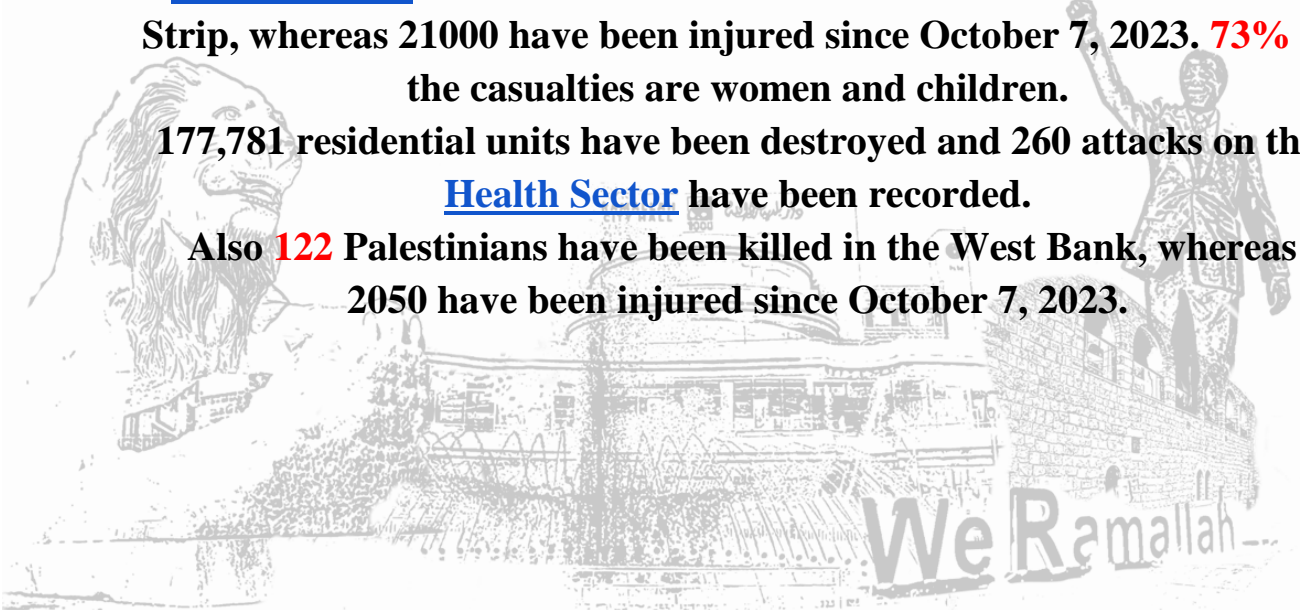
Strip, whereas 21000 have been injured since October 7, 2023. 73% the casualties are women and children.

177,781 residential units have been destroyed and 260 attacks on th Health Sector have been recorded.

Also 122 Palestinians have been killed in the West Bank, whereas 2050 have been injured since October 7, 2023.

We Ramallah